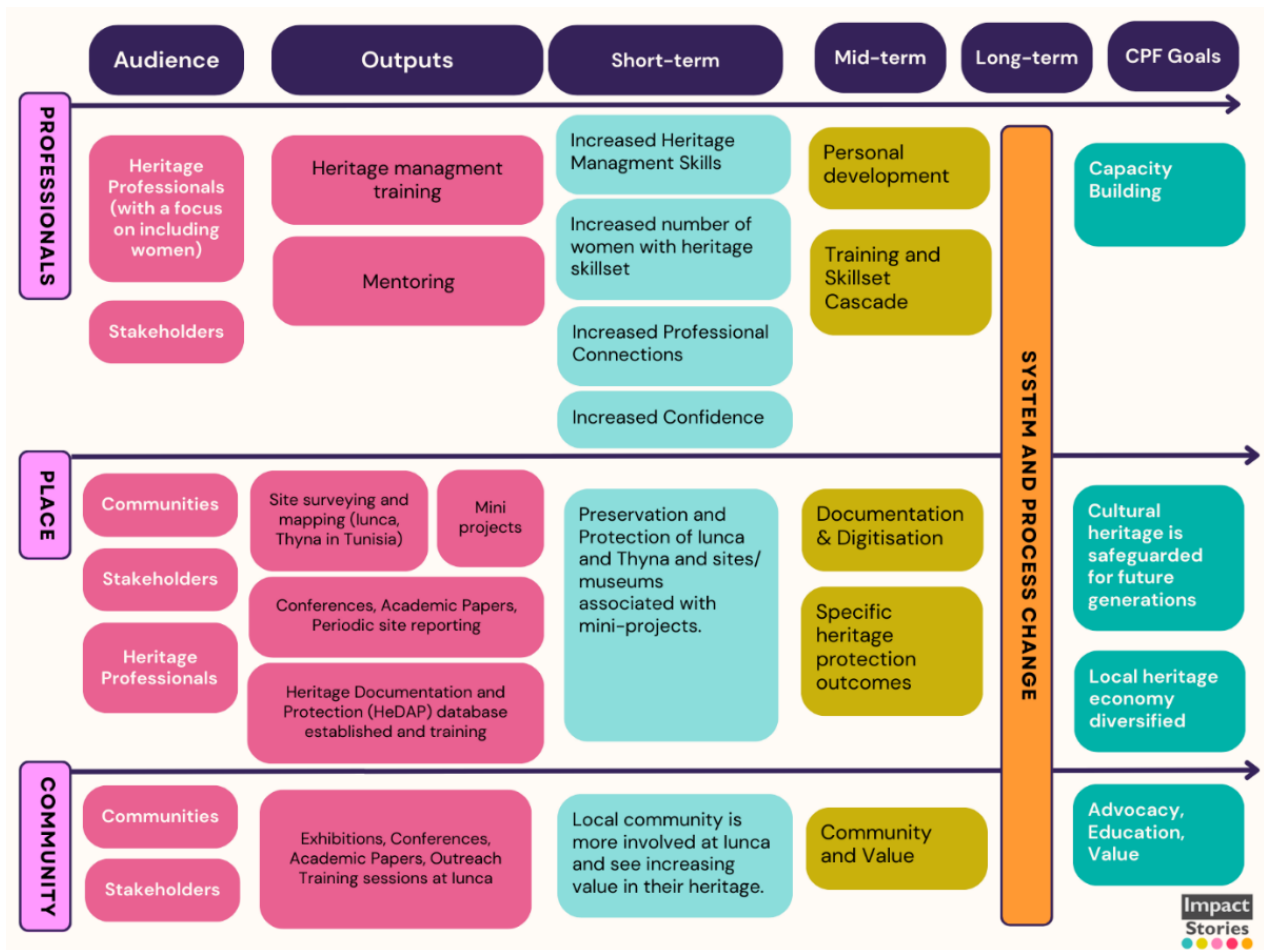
Audience

Outputs

Short-term

Mid-term

Long-term

CPF Goals

PROFESSIONALS

Heritage Professionals (with a focus on including women)

Stakeholders

Heritage managment training

Mentoring

Increased Heritage Managment Skills

Increased number of women with heritage skillset

Increased Professional Connections

Increased Confidence

Personal development

Training and Skillset Cascade

SYSTEM AND PROCESS CHANGE

Capacity Building

PLACE

Communities

Stakeholders

Heritage Professionals

Site surveying and mapping (Iunca, Thyna in Tunisia)

Mini projects

Conferences, Academic Papers, Periodic site reporting

Heritage Documentation and Protection (HeDAP) database established and training

Preservation and Protection of Iunca and Thyna and sites/ museums associated with mini-projects.

Documentation & Digitisation

Specific heritage protection outcomes

Cultural heritage is safeguarded for future generations

Local heritage economy diversified

COMMUNITY

Communities

Stakeholders

Exhibitions, Conferences, Academic Papers, Outreach Training sessions at Iunca

Local community is more involved at Iunca and see increasing value in their heritage.

Community and Value

Advocacy, Education, Value

Impact Stories